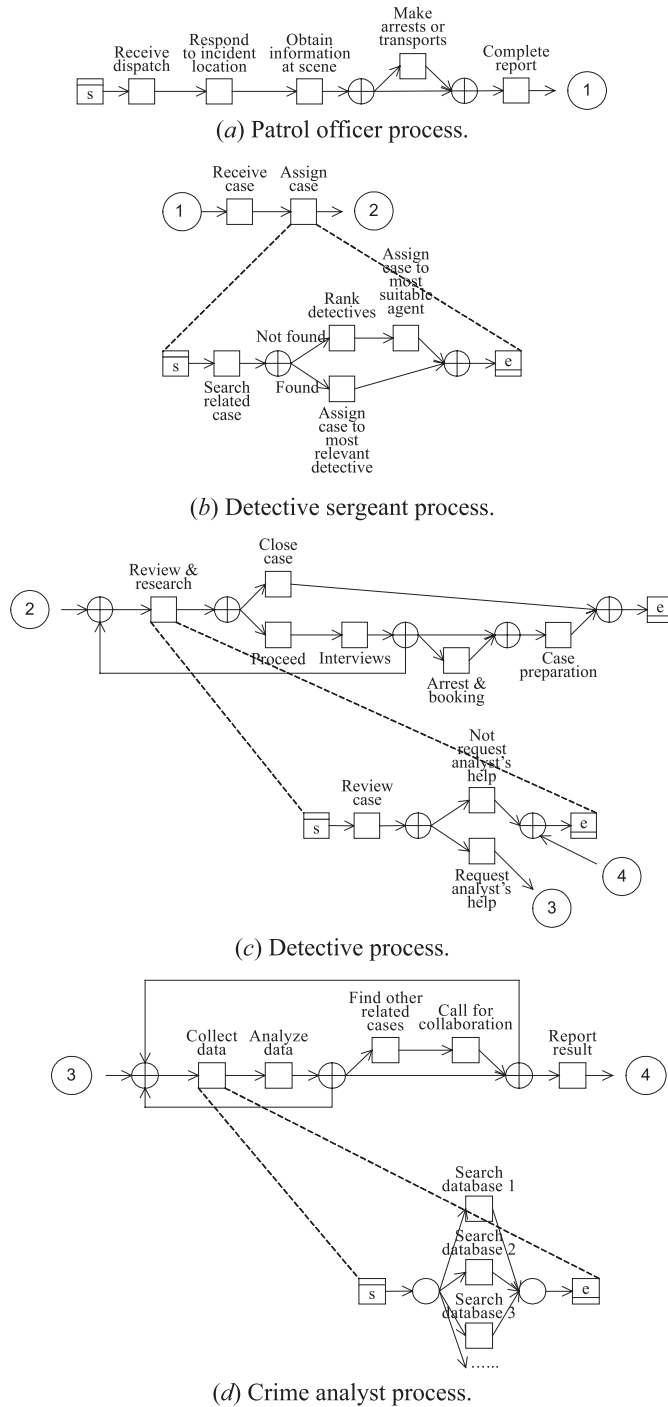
s

Receive dispatch

Respond to incident location

Obtain information at scene

Make arrests or transports

Complete report

1

(a) Patrol officer process.

1

Receive case

Assign case

2

s

Search related case

Not found

Found

Rank detectives

Assign case to most suitable agent

Assign case to most relevant detective

e

(b) Detective sergeant process.

2

Review & research

Close case

Proceed

Interviews

Arrest & booking

Case preparation

e

s

Review case

Not request analyst's help

Request analyst's help

e

3

4

(c) Detective process.

3

Collect data

Analyze data

Find other related cases

Call for collaboration

Report result

4

s

Search database 1

Search database 2

Search database 3

……

e

(d) Crime analyst process.